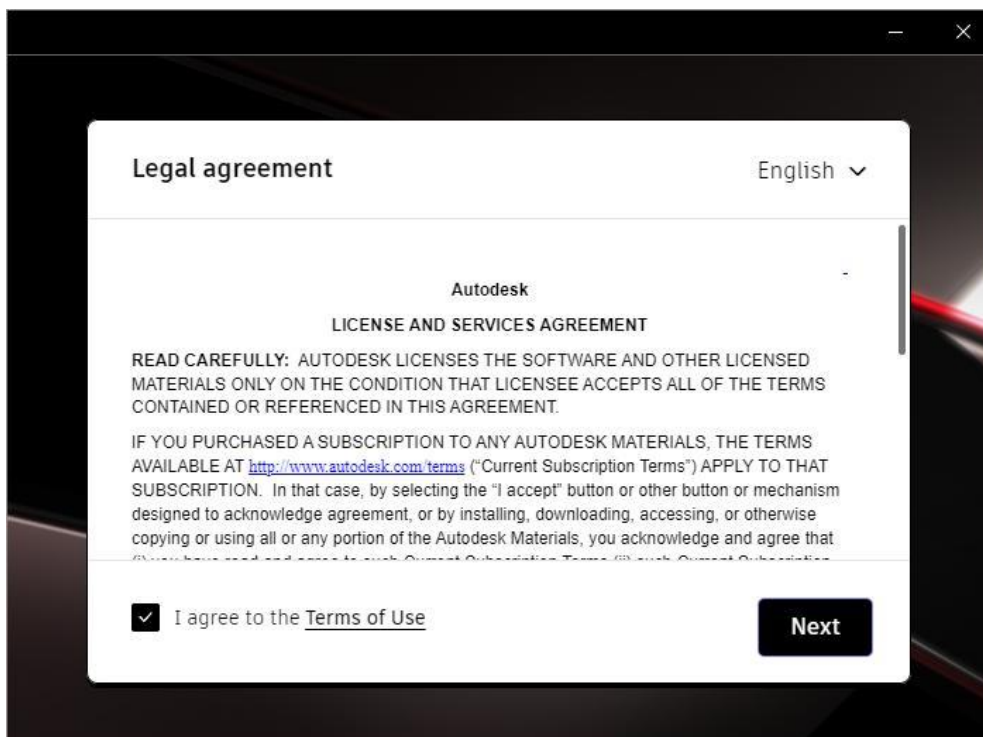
Legal agreement

English

Autodesk

LICENSE AND SERVICES AGREEMENT

READ CAREFULLY: AUTODESK LICENSES THE SOFTWARE AND OTHER LICENSED MATERIALS ONLY ON THE CONDITION THAT LICENSEE ACCEPTS ALL OF THE TERMS CONTAINED OR REFERENCED IN THIS AGREEMENT.

IF YOU PURCHASED A SUBSCRIPTION TO ANY AUTODESK MATERIALS, THE TERMS AVAILABLE AT http://www.autodesk.com/terms ("Current Subscription Terms") APPLY TO THAT SUBSCRIPTION. In that case, by selecting the "I accept" button or other button or mechanism designed to acknowledge agreement, or by installing, downloading, accessing, or otherwise copying or using all or any portion of the Autodesk Materials, you acknowledge and agree that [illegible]

I agree to the Terms of Use

Next